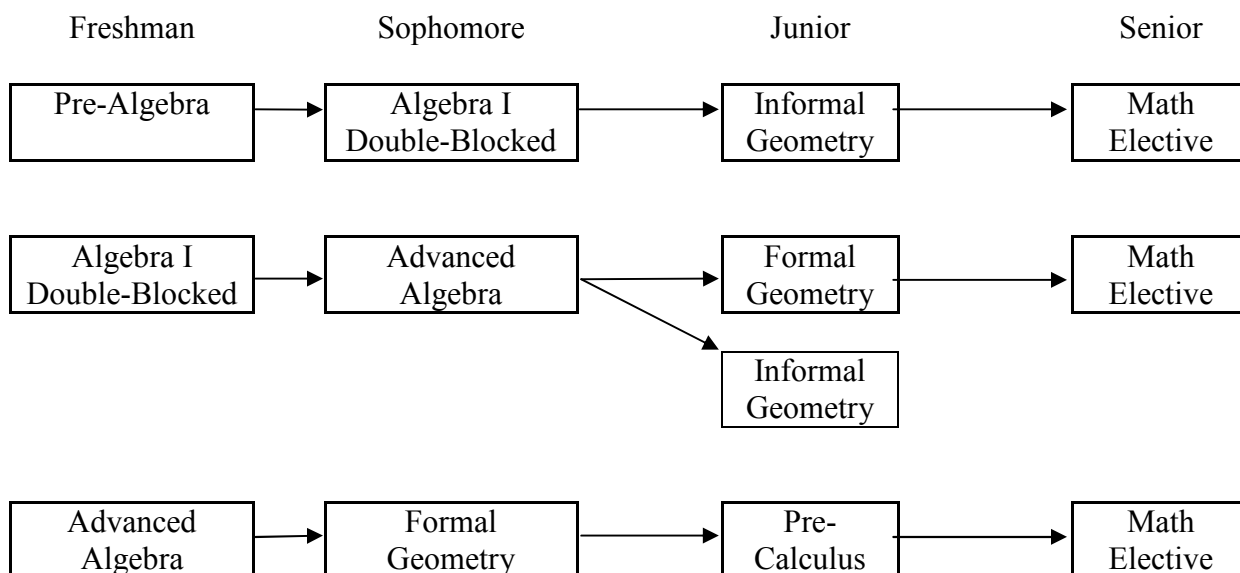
Freshman

Sophomore

Junior

Senior

Pre-Algebra

Algebra I Double-Blocked

Informal Geometry

Math Elective

Algebra I Double-Blocked

Advanced Algebra

Formal Geometry

Math Elective

Informal Geometry

Advanced Algebra

Formal Geometry

Pre-Calculus

Math Elective